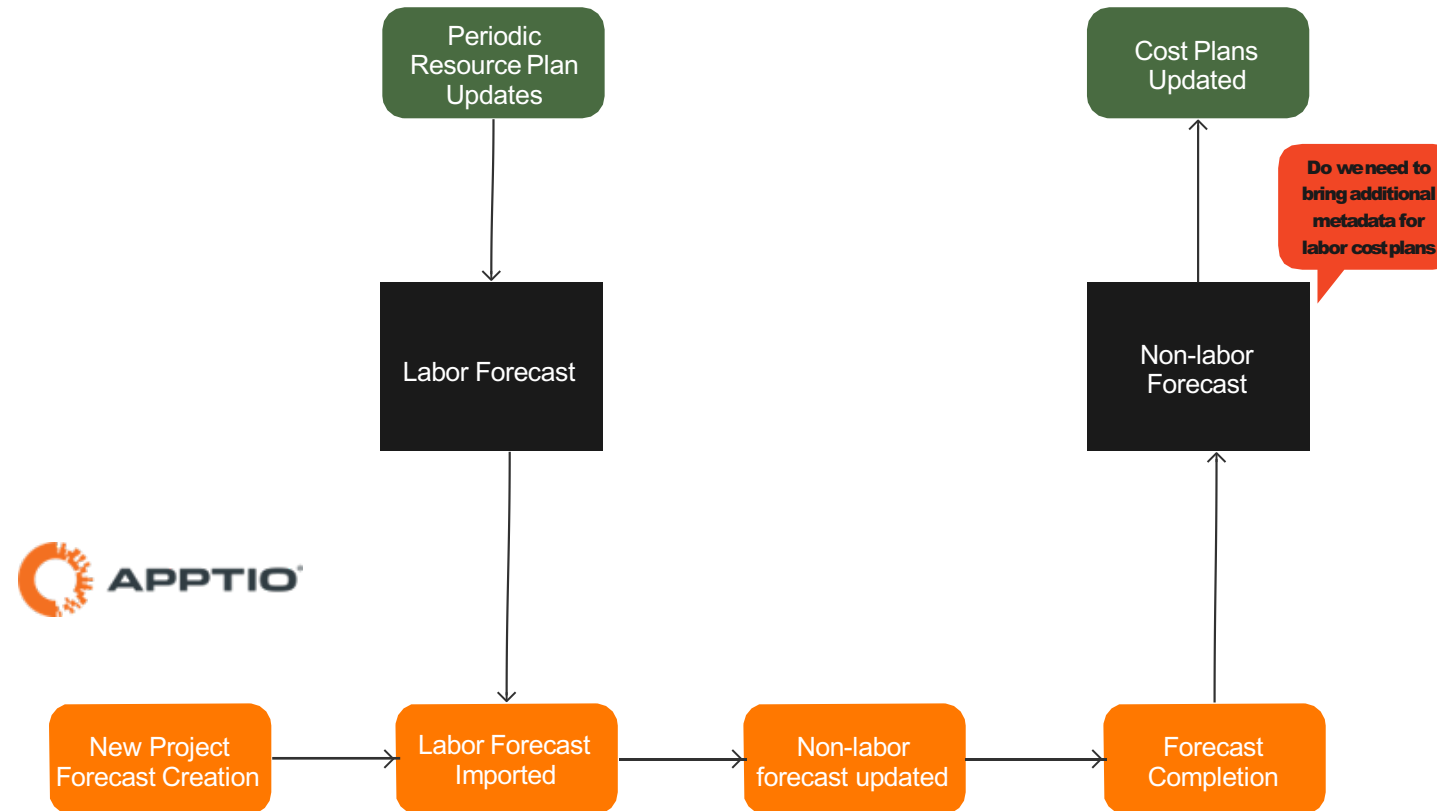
Periodic Resource Plan Updates

Cost Plans Updated

Do we need to bring additional metadata for labor cost plans

Labor Forecast

Non-labor Forecast

APPTIO

New Project Forecast Creation

Labor Forecast Imported

Non-labor forecast updated

Forecast Completion